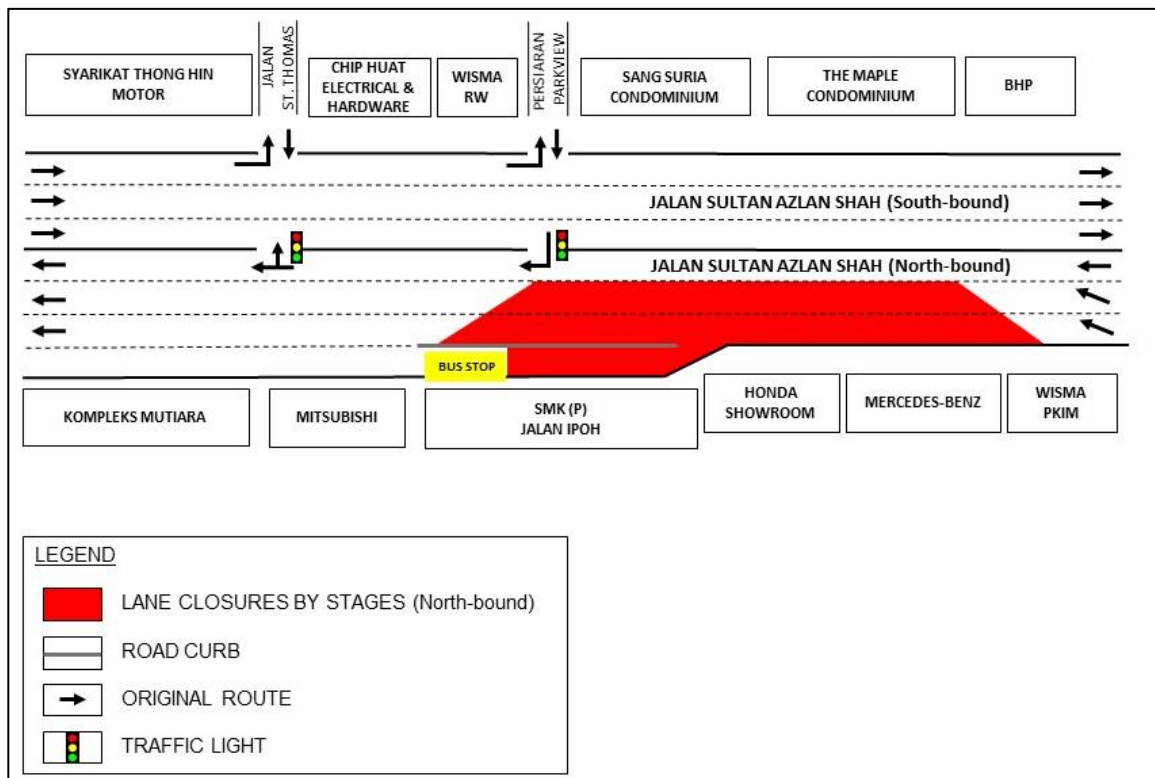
SYARIKAT THONG HIN MOTOR

JALAN ST. THOMAS

CHIP HUAT ELECTRICAL & HARDWARE

WISMA RW

PERSIARAN PARKVIEW

SANG SURIA CONDOMINIUM

THE MAPLE CONDOMINIUM

BHP

JALAN SULTAN AZLAN SHAH (South-bound)

JALAN SULTAN AZLAN SHAH (North-bound)

BUS STOP

KOMPLEKS MUTIARA

MITSUBISHI

SMK (P) JALAN IPOH

HONDA SHOWROOM

MERCEDES-BENZ

WISMA PKIM

LEGEND

LANE CLOSURES BY STAGES (North-bound)

ROAD CURB

ORIGINAL ROUTE

TRAFFIC LIGHT